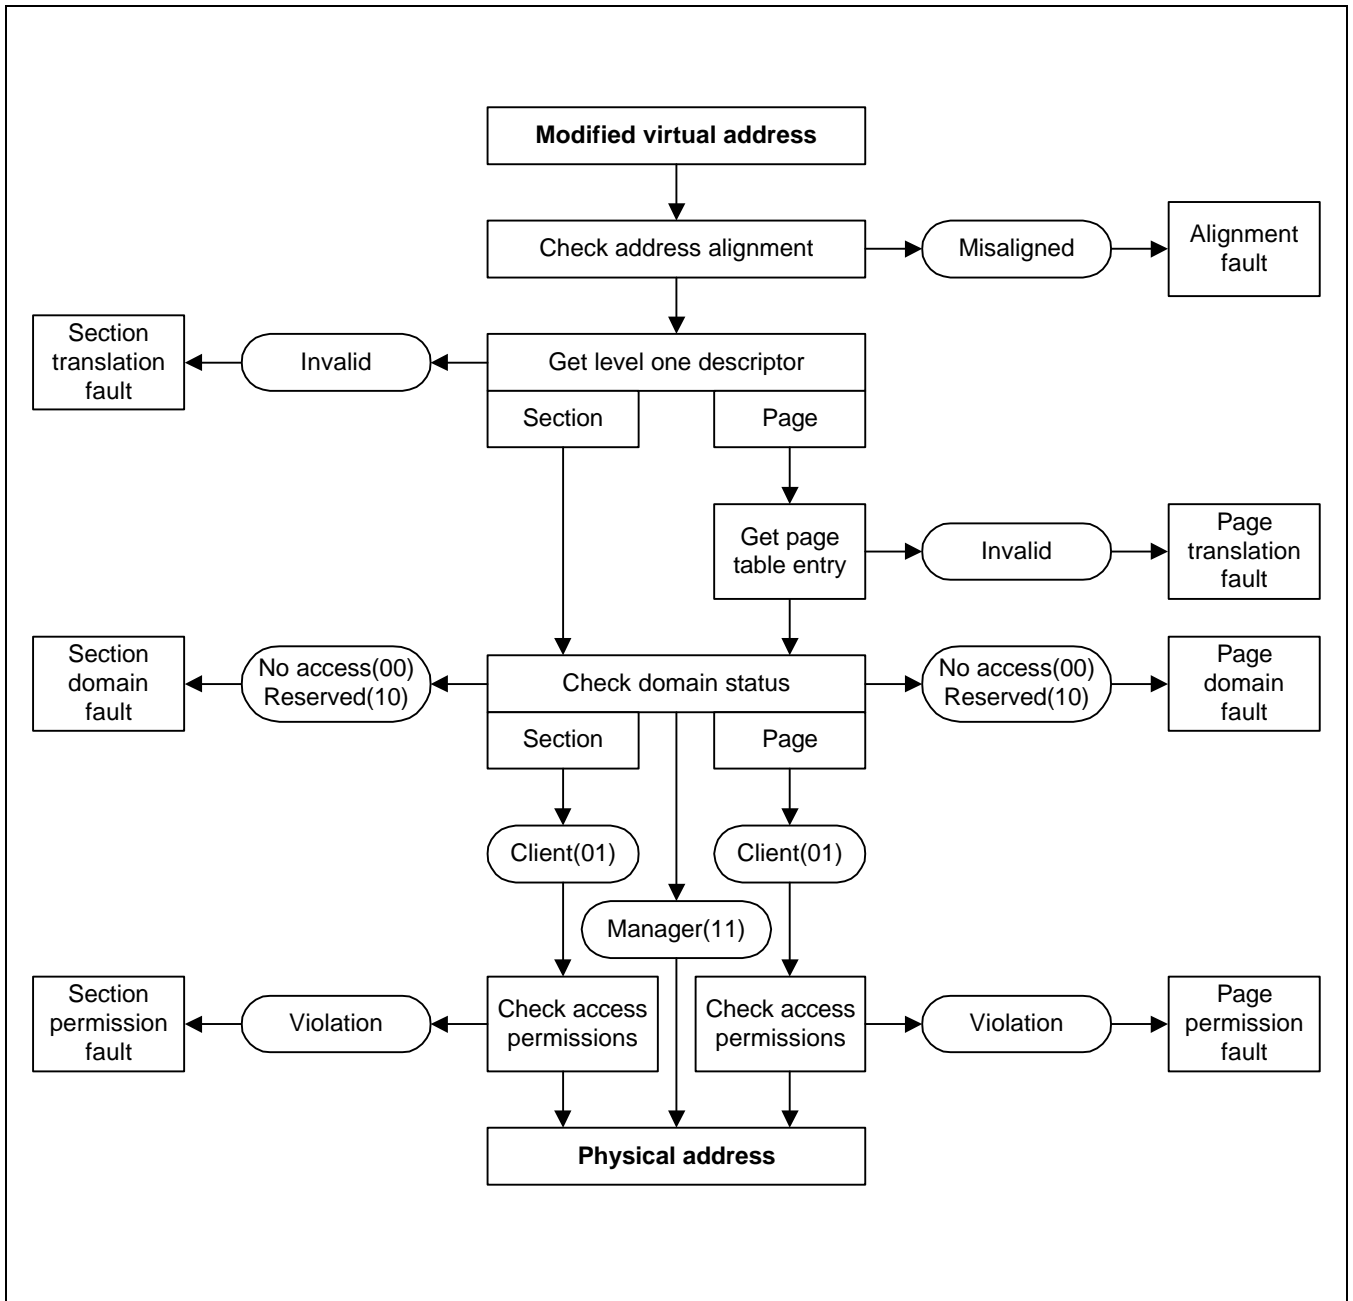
**Modified virtual address**

Check address alignment

Misaligned

Alignment fault

Section translation fault

Invalid

Get level one descriptor

Section

Page

Get page table entry

Invalid

Page translation fault

Section domain fault

No access(00) Reserved(10)

Check domain status

No access(00) Reserved(10)

Page domain fault

Section

Page

Client(01)

Client(01)

Manager(11)

Section permission fault

Violation

Check access permissions

Check access permissions

Violation

Page permission fault

**Physical address**